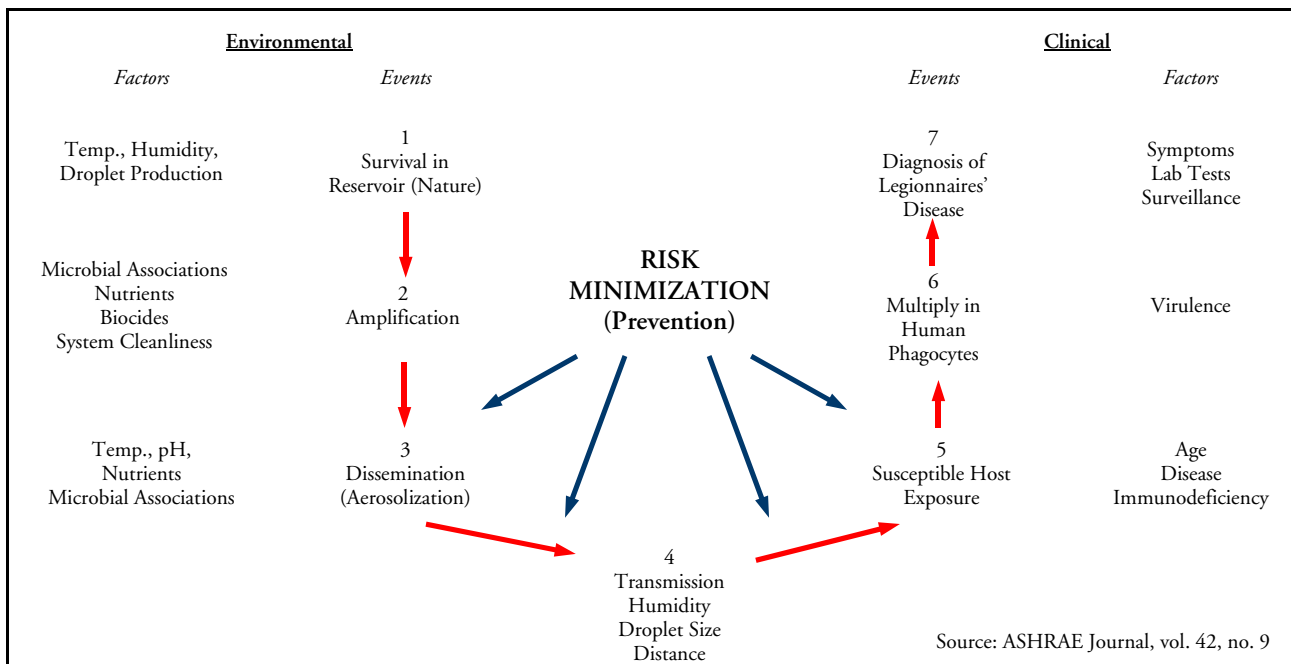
Environmental

Factors

Events

Clinical

Events

Factors

Temp., Humidity, Droplet Production

1 Survival in Reservoir (Nature)

7 Diagnosis of Legionnaires' Disease

Symptoms Lab Tests Surveillance

Microbial Associations Nutrients Biocides System Cleanliness

2 Amplification

RISK MINIMIZATION (Prevention)

6 Multiply in Human Phagocytes

Virulence

Temp., pH, Nutrients Microbial Associations

3 Dissemination (Aerosolization)

5 Susceptible Host Exposure

Age Disease Immunodeficiency

4 Transmission Humidity Droplet Size Distance

Source: ASHRAE Journal, vol. 42, no. 9